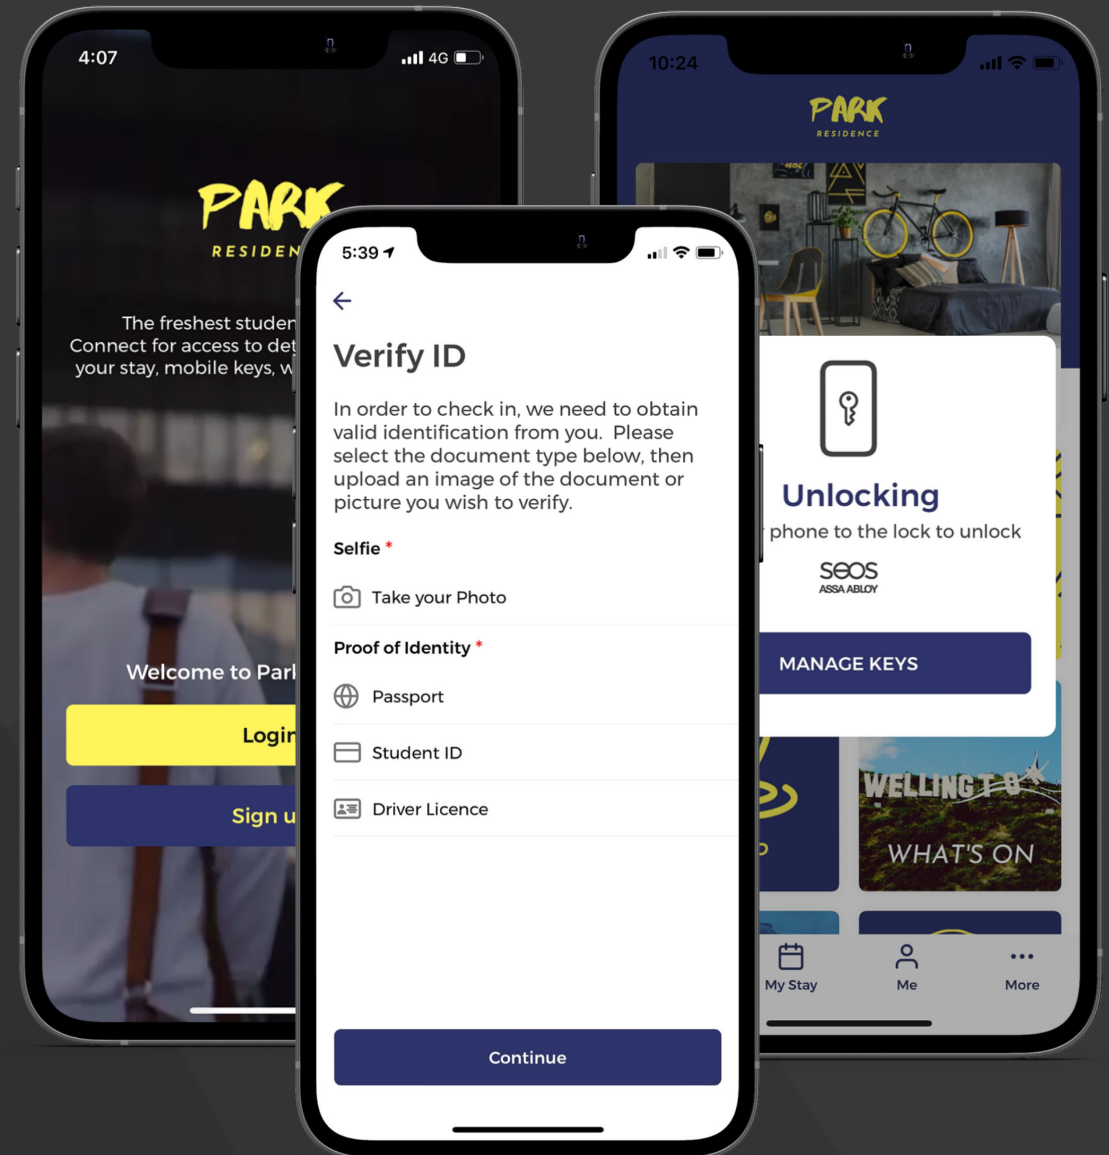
4:07
4G

PARK
RESIDEN

The freshest studen
Connect for access to det
your stay, mobile keys, w

Welcome to Parl

Login

Sign u

5:39

Verify ID

In order to check in, we need to obtain valid identification from you. Please select the document type below, then upload an image of the document or picture you wish to verify.

Selfie *

Take your Photo

Proof of Identity *

Passport

Student ID

Driver Licence

Continue

10:24

PARK
RESIDENCE

Unlocking
phone to the lock to unlock

seos
ASSA ABLOY

MANAGE KEYS

WELLINGTO

WHAT'S ON

My Stay

Me

More